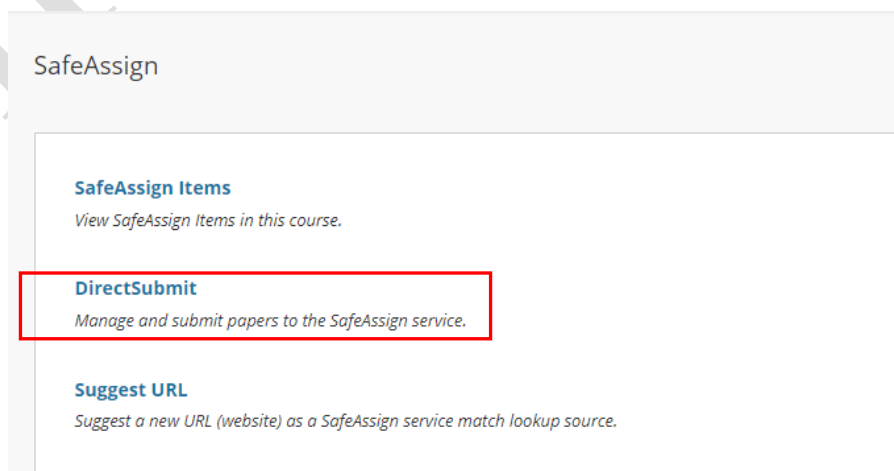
SafeAssign

SafeAssign Items

View SafeAssign Items in this course.

DirectSubmit

Manage and submit papers to the SafeAssign service.

Suggest URL

Suggest a new URL (website) as a SafeAssign service match lookup source.